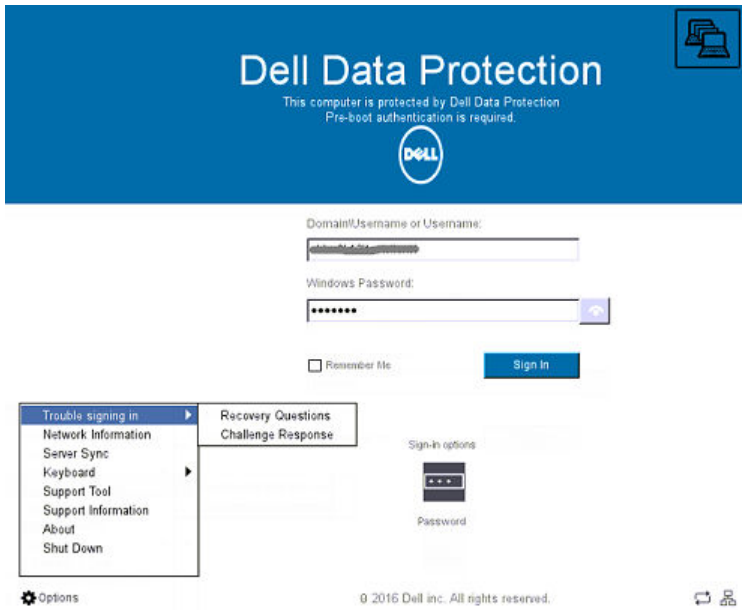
Dell Data Protection

This computer is protected by Dell Data Protection
Pre-boot authentication is required.

DELL

Domain\Username or Username:

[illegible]

Windows Password:

•••••••

Remember Me

Sign In

Trouble signing in
Network Information
Server Sync
Keyboard
Support Tool
Support Information
About
Shut Down

Recovery Questions
Challenge Response

Sign-in options

Password

Options

© 2016 Dell inc. All rights reserved.